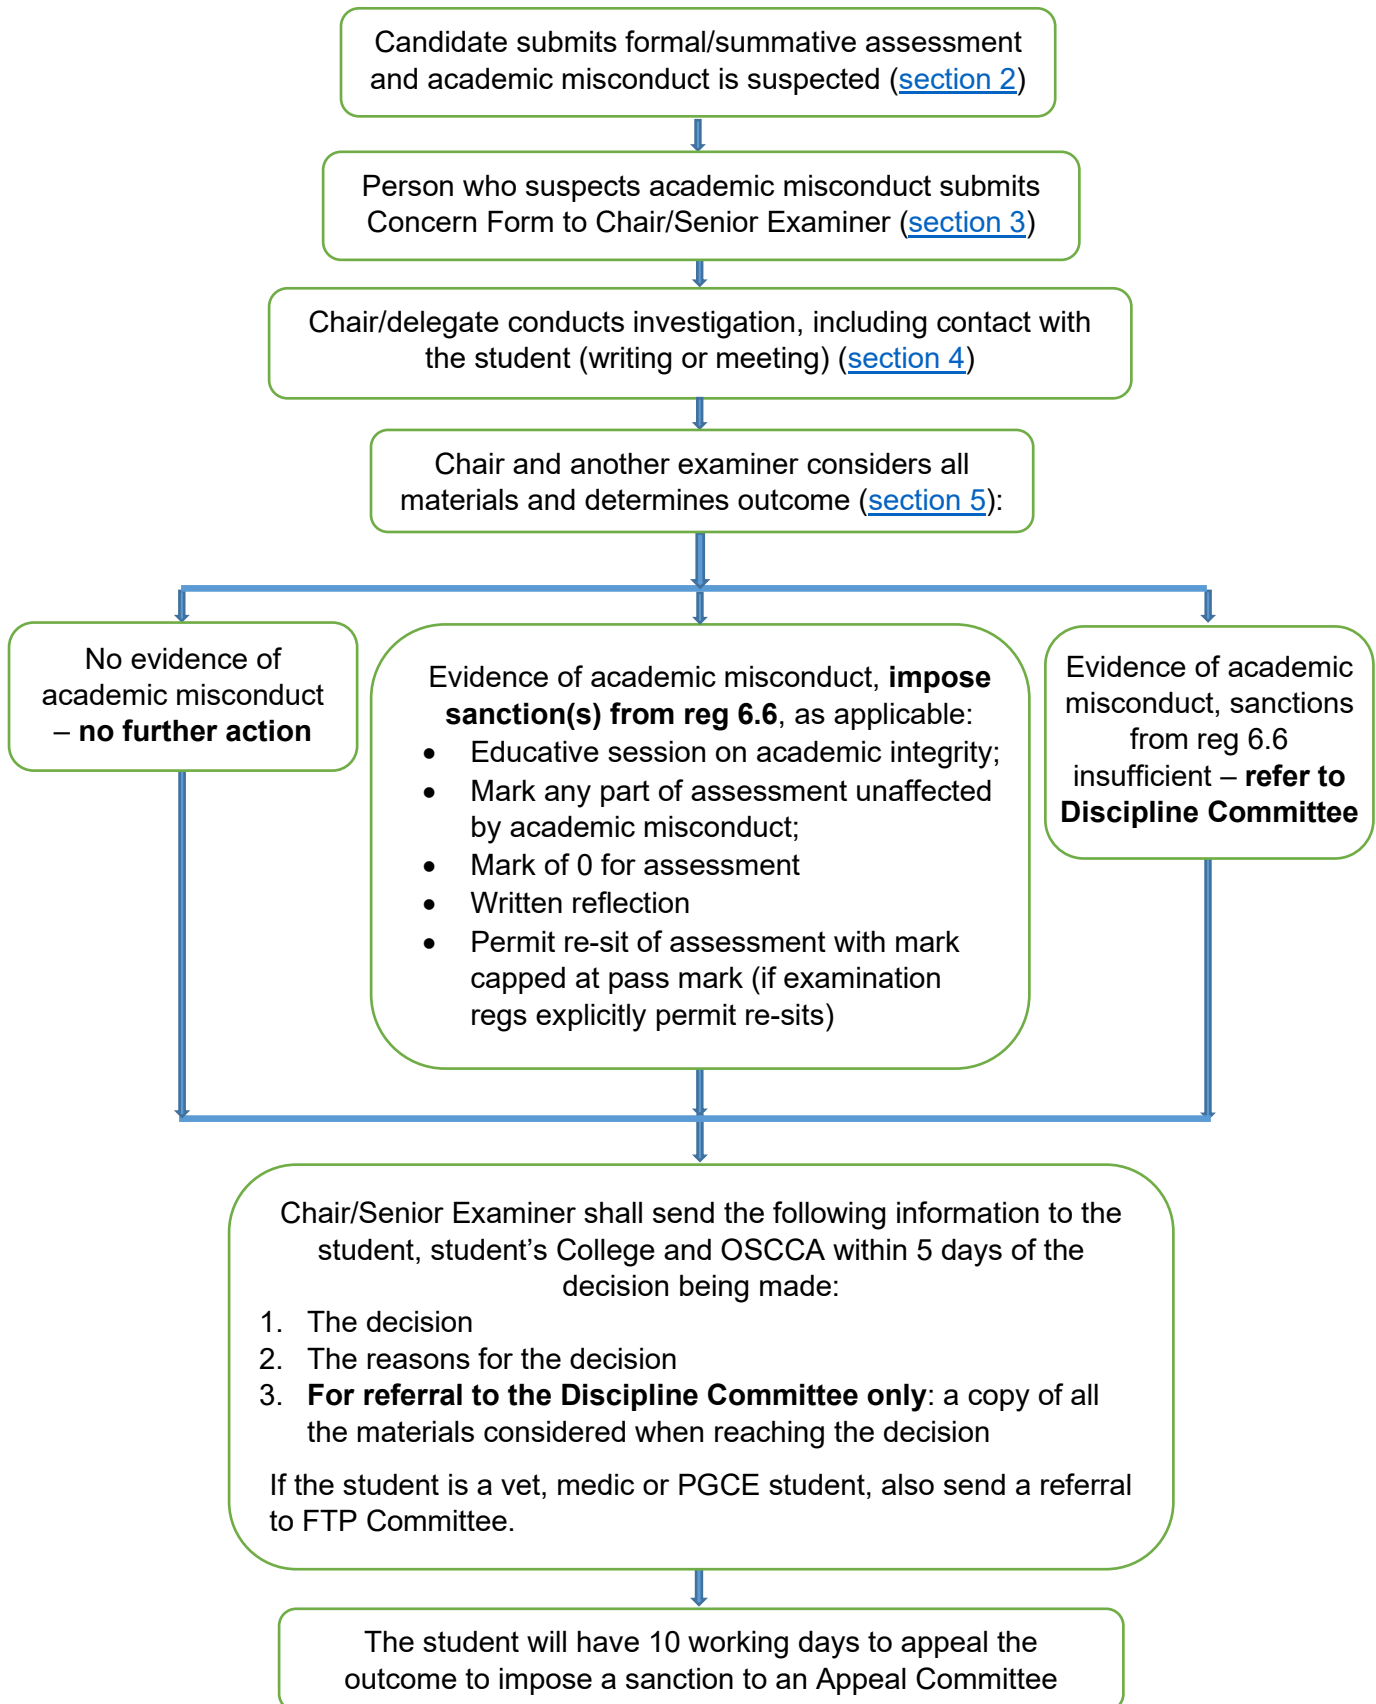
Candidate submits formal/summative assessment and academic misconduct is suspected (section 2)

Person who suspects academic misconduct submits Concern Form to Chair/Senior Examiner (section 3)

Chair/delegate conducts investigation, including contact with the student (writing or meeting) (section 4)

Chair and another examiner considers all materials and determines outcome (section 5):

No evidence of academic misconduct – **no further action**

Evidence of academic misconduct, **impose sanction(s) from reg 6.6**, as applicable:
- Educative session on academic integrity;
- Mark any part of assessment unaffected by academic misconduct;
- Mark of 0 for assessment
- Written reflection
- Permit re-sit of assessment with mark capped at pass mark (if examination regs explicitly permit re-sits)

Evidence of academic misconduct, sanctions from reg 6.6 insufficient – **refer to Discipline Committee**

Chair/Senior Examiner shall send the following information to the student, student’s College and OSCCA within 5 days of the decision being made:
1. The decision
2. The reasons for the decision
3. **For referral to the Discipline Committee only**: a copy of all the materials considered when reaching the decision

If the student is a vet, medic or PGCE student, also send a referral to FTP Committee.

The student will have 10 working days to appeal the outcome to impose a sanction to an Appeal Committee